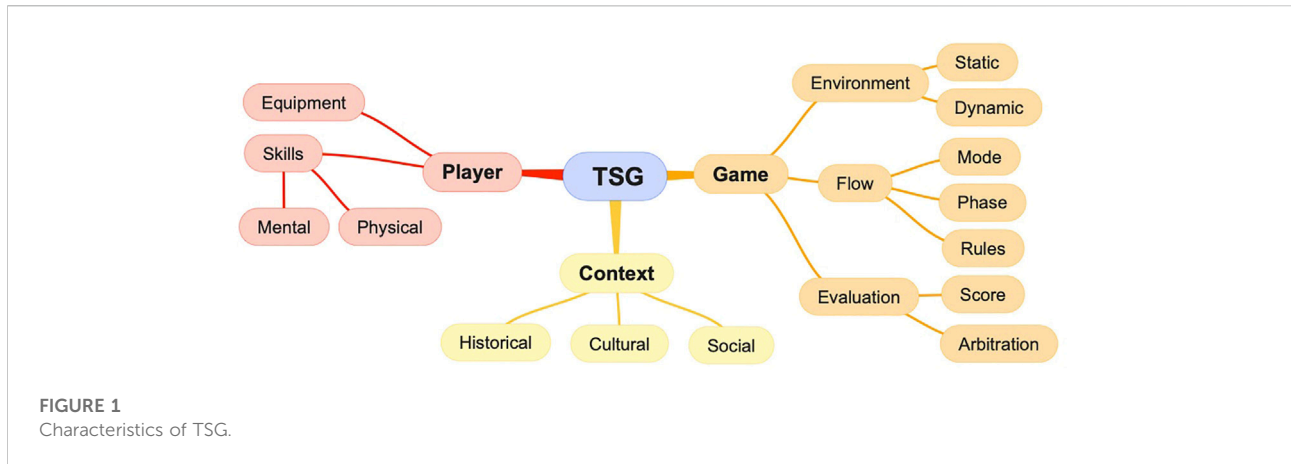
Equipment

Skills

Mental

Physical

Player

TSG

Game

Environment

Static

Dynamic

Flow

Mode

Phase

Rules

Evaluation

Score

Arbitration

Context

Historical

Cultural

Social

FIGURE 1
Characteristics of TSG.